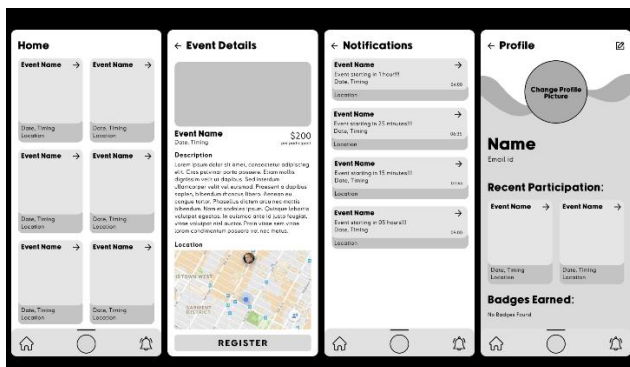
Home

Event Name →
Date, Timing
Location

Event Name →
Date, Timing
Location

Event Name →
Date, Timing
Location

Event Name →
Date, Timing
Location

Event Name →
Date, Timing
Location

Event Name →
Date, Timing
Location

← Event Details

Event Name
Date, Timing
$200
per participant

Description
Lorem ipsum dolor sit amet, consectetur adipiscing elit. Cras pulvinar porta posuere. Etiam mollis dignissim velit ut dapibus. Sed interdum ullamcorper velit vel euismod. Praesent a dapibus sapien, bibendum rhoncus libero. Aenean eu congue tortor. Phasellus dictum accumsan mattis bibendum. Nam et sodales ipsum. Quisque lobortis volutpat egestas. In euismod ante id justo feugiat, vitae volutpat erat auctor. Proin vitae sem vitae lorem condimentum posuere nec nec metus.

Location
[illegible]

REGISTER

← Notifications

Event Name →
Event starting in 1 hour!!!
Date, Timing
04:00
Location

Event Name →
Event starting in 25 minutes!!!
Date, Timing
06:35
Location

Event Name →
Event starting in 15 minutes!!!
Date, Timing
07:45
Location

Event Name →
Event starting in 05 hours!!!
Date, Timing
04:00
Location

← Profile

Change Profile Picture

Name
Email id

Recent Participation:

Event Name →
Date, Timing
Location

Event Name →
Date, Timing
Location

Badges Earned:
No Badges Found